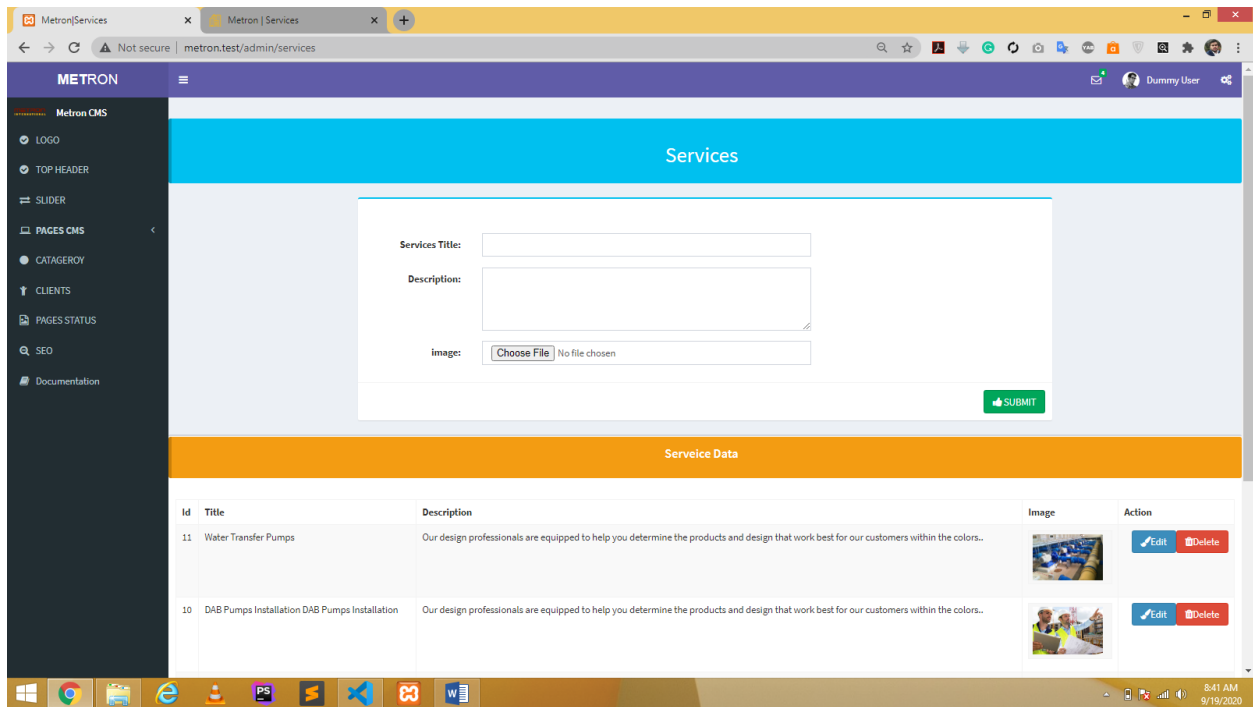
Metron|Services
Metron | Services
Not secure | metron.test/admin/services

METRON
Dummy User

Metron CMS
LOGO
TOP HEADER
SLIDER
PAGES CMS
CATAGEROY
CLIENTS
PAGES STATUS
SEO
Documentation

Services

Services Title:
Description:
image: Choose File No file chosen
SUBMIT

Serveice Data

| Id | Title | Description | Image | Action |
|---|---|---|---|---|
| 11 | Water Transfer Pumps | Our design professionals are equipped to help you determine the products and design that work best for our customers within the colors.. | | Edit Delete |
| 10 | DAB Pumps Installation DAB Pumps Installation | Our design professionals are equipped to help you determine the products and design that work best for our customers within the colors.. | | Edit Delete |

8:41 AM
9/19/2020